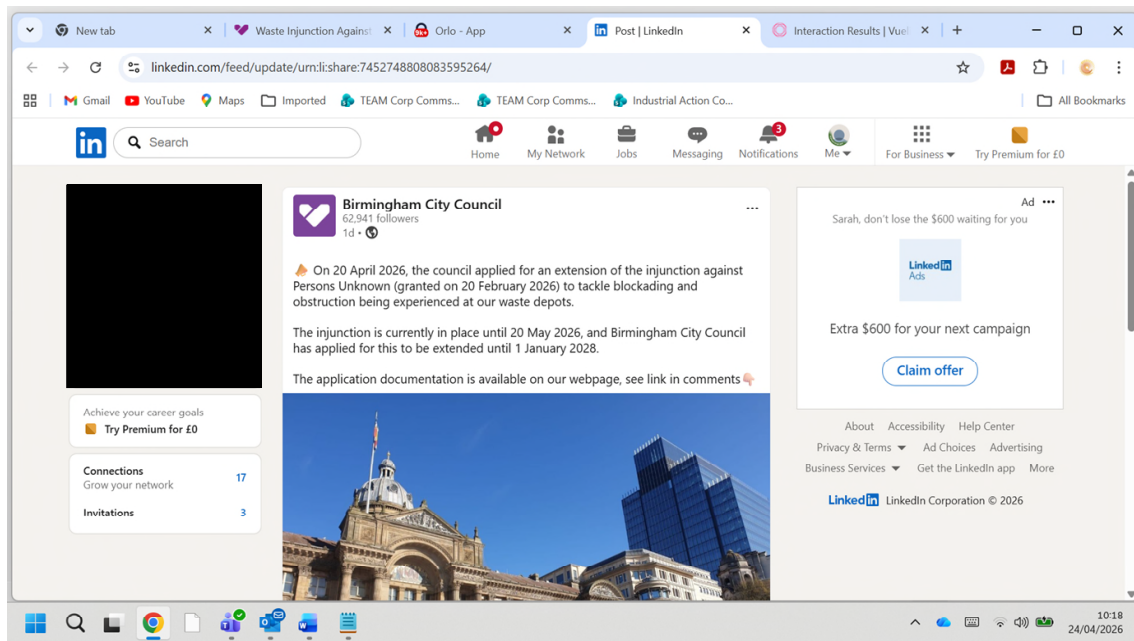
New tab
Waste Injunction Against
Orlo - App
Post | LinkedIn
Interaction Results | Vue
linkedin.com/feed/update/urn:li:share:7452748808083595264/
Gmail YouTube Maps Imported TEAM Corp Comms... TEAM Corp Comms... Industrial Action Co... All Bookmarks

in Search
Home My Network Jobs Messaging 3 Notifications Me For Business Try Premium for £0

Achieve your career goals
Try Premium for £0

Connections 17
Grow your network
Invitations 3

Birmingham City Council
62,941 followers
1d •

📣 On 20 April 2026, the council applied for an extension of the injunction against Persons Unknown (granted on 20 February 2026) to tackle blockading and obstruction being experienced at our waste depots.

The injunction is currently in place until 20 May 2026, and Birmingham City Council has applied for this to be extended until 1 January 2028.

The application documentation is available on our webpage, see link in comments👇

Ad
Sarah, don't lose the $600 waiting for you
LinkedIn Ads
Extra $600 for your next campaign
Claim offer

About Accessibility Help Center
Privacy & Terms Ad Choices Advertising
Business Services Get the LinkedIn app More
LinkedIn LinkedIn Corporation © 2026

10:18
24/04/2026